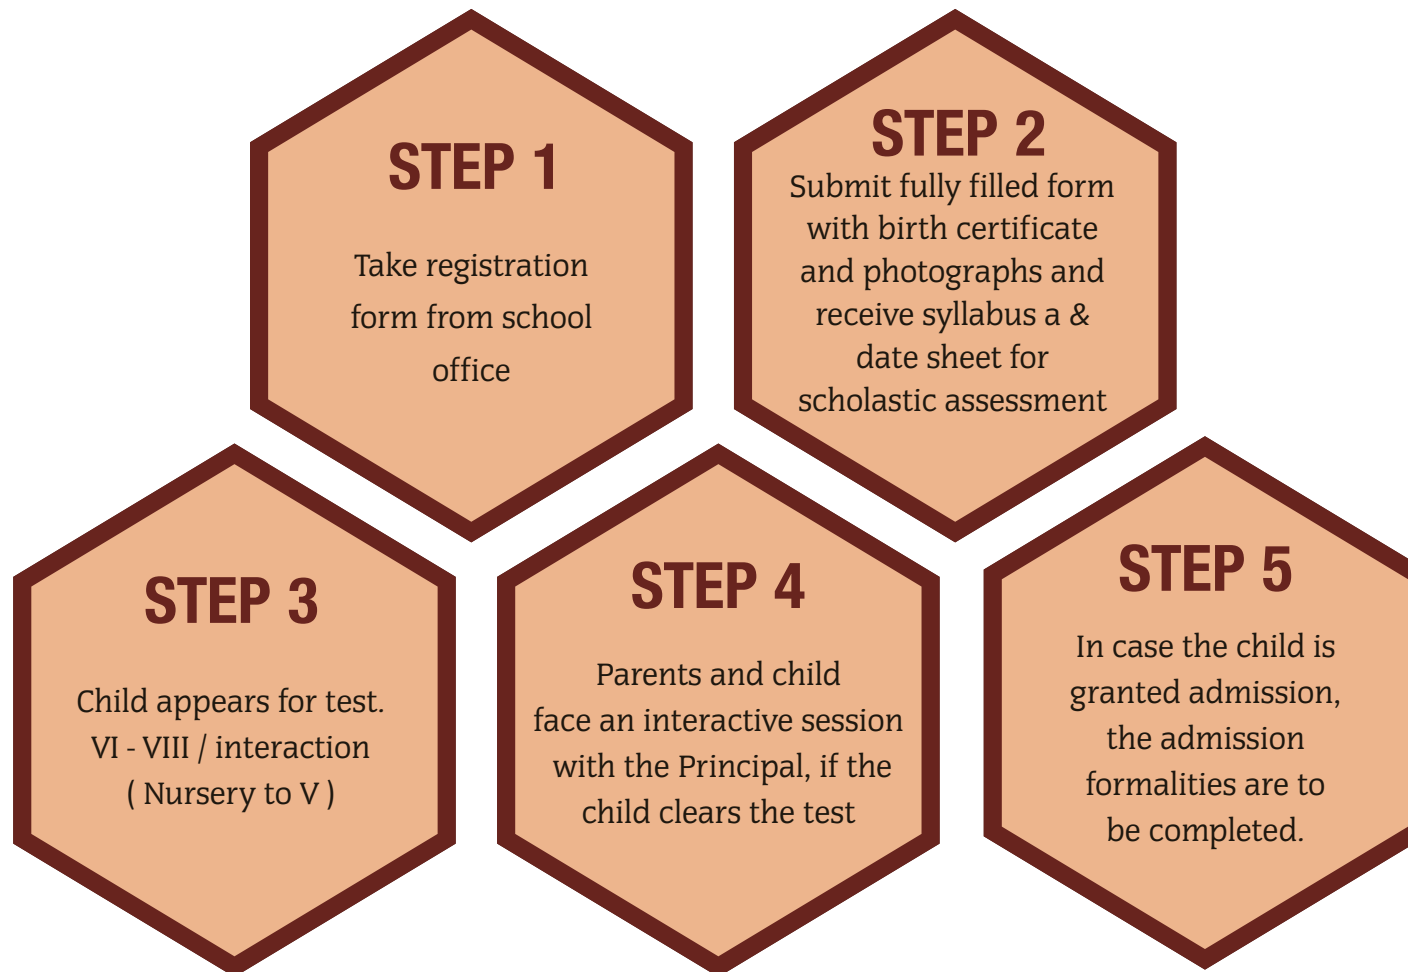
STEP 1

Take registration form from school office

STEP 2

Submit fully filled form with birth certificate and photographs and receive syllabus a & date sheet for scholastic assessment

STEP 3

Child appears for test. VI - VIII / interaction ( Nursery to V )

STEP 4

Parents and child face an interactive session with the Principal, if the child clears the test

STEP 5

In case the child is granted admission, the admission formalities are to be completed.